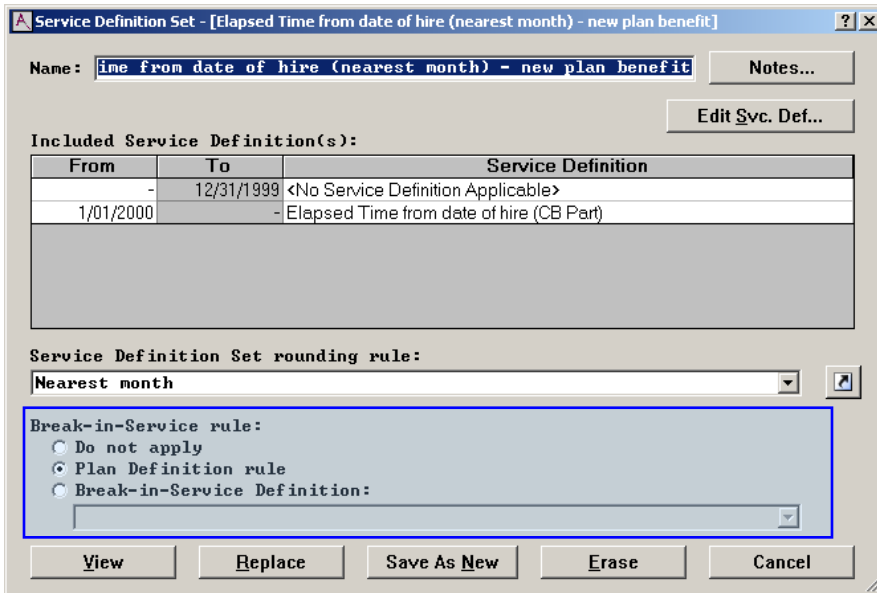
Service Definition Set - [Elapsed Time from date of hire (nearest month) - new plan benefit]

?  X

Name: ime from date of hire (nearest month) - new plan benefit

Notes...

Edit Svc. Def...

Included Service Definition(s):

| From | To | Service Definition |
|---|---|---|
| - | 12/31/1999 | <No Service Definition Applicable> |
| 1/01/2000 | - | Elapsed Time from date of hire (CB Part) |

Service Definition Set rounding rule:

Nearest month

Break-in-Service rule:

Do not apply

Plan Definition rule

Break-in-Service Definition:

View

Replace

Save As New

Erase

Cancel